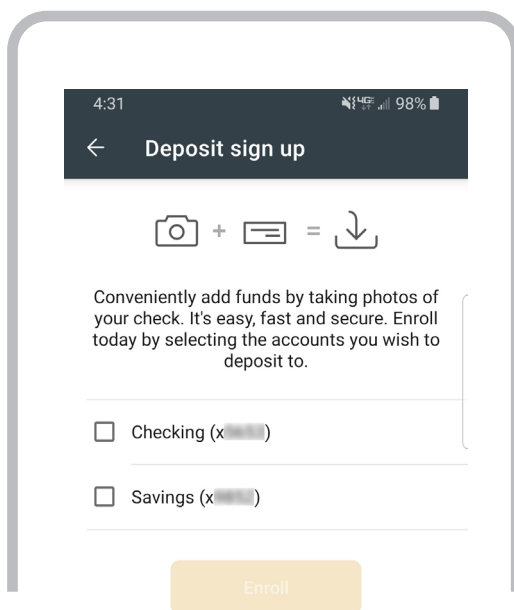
4:31
98%

Deposit sign up

+ =

Conveniently add funds by taking photos of your check. It's easy, fast and secure. Enroll today by selecting the accounts you wish to deposit to.

Checking (x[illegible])

Savings (x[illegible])

Enroll